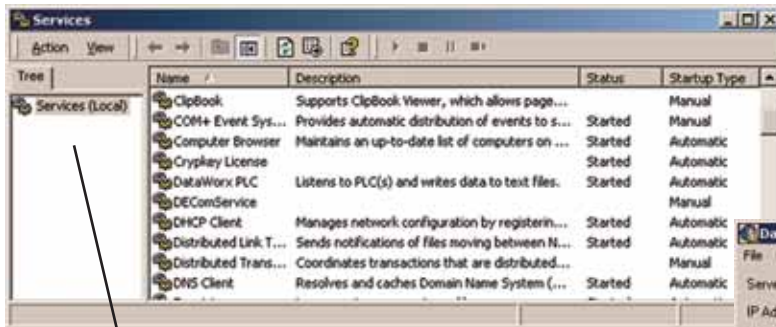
Services

Action View

Tree

Services (Local)

| Name | Description | Status | Startup Type |
|---|---|---|---|
| ClipBook | Supports ClipBook Viewer, which allows page... | | Manual |
| COM+ Event Sys... | Provides automatic distribution of events to s... | Started | Manual |
| Computer Browser | Maintains an up-to-date list of computers on ... | Started | Automatic |
| Crypkey License | | Started | Automatic |
| DataWorx PLC | Listens to PLC(s) and writes data to text files. | Started | Automatic |
| DEComService | | | Manual |
| DHCP Client | Manages network configuration by registerin... | Started | Automatic |
| Distributed Link T... | Sends notifications of files moving between N... | Started | Automatic |
| Distributed Trans... | Coordinates transactions that are distributed... | | Manual |
| DNS Client | Resolves and caches Domain Name System (... | Started | Automatic |

Da

File

Serve

IP Ad